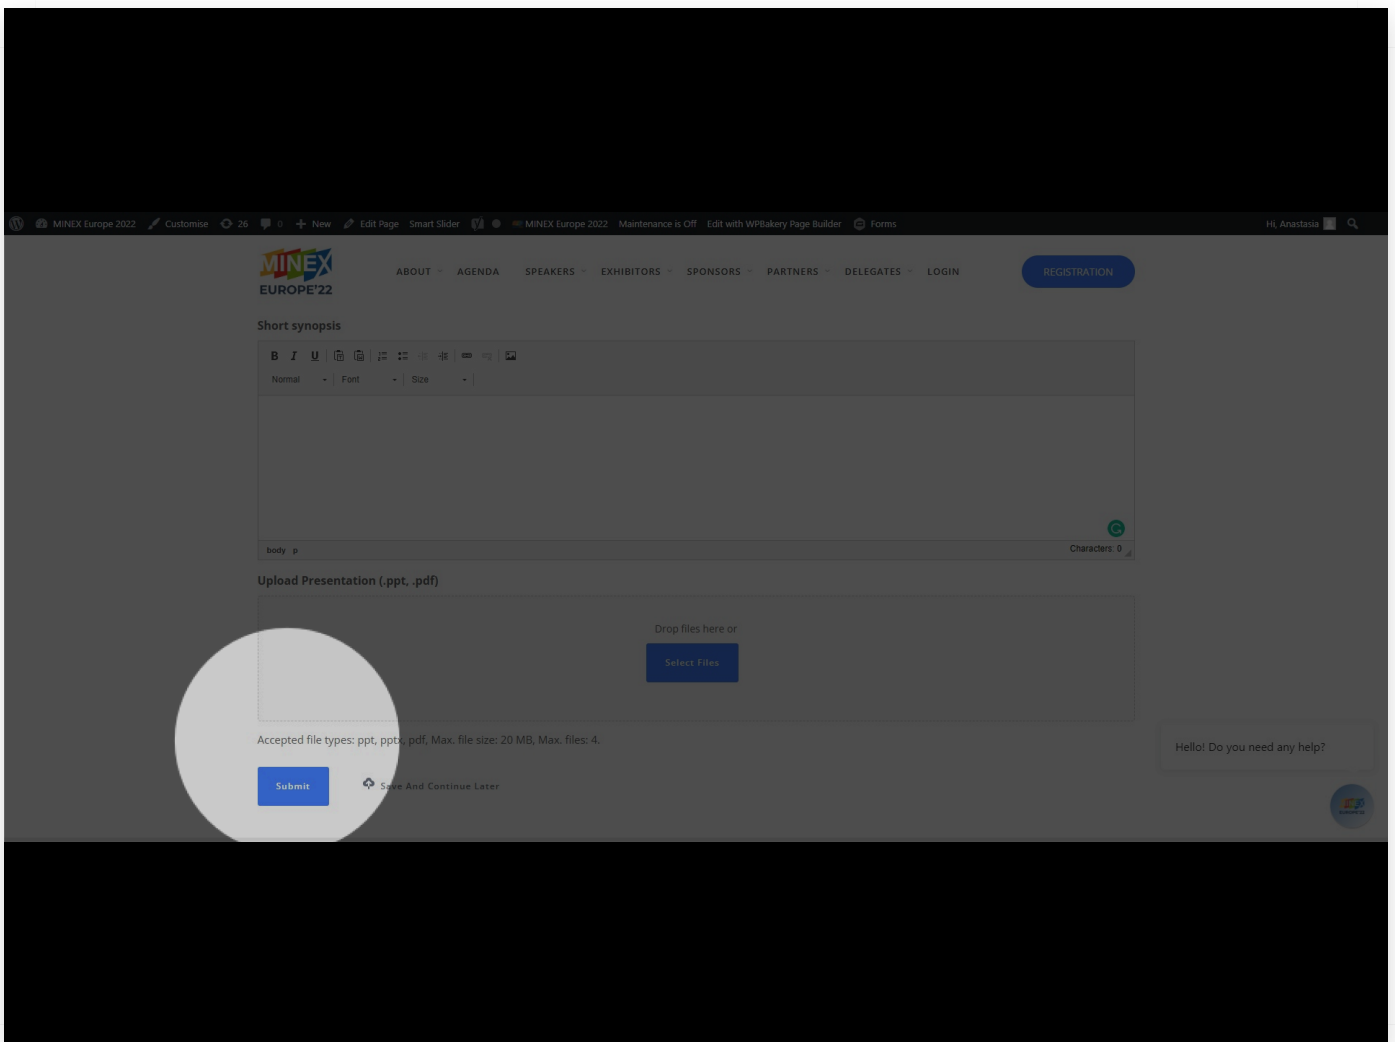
MINEX Europe 2022 Customise 26 0 New Edit Page Smart Slider MINEX Europe 2022 Maintenance is Off Edit with WPBakery Page Builder Forms Hi, Anastasia

MINEX EUROPE'22

ABOUT AGENDA SPEAKERS EXHIBITORS SPONSORS PARTNERS DELEGATES LOGIN REGISTRATION

Short synopsis

B I U

Normal Font Size

body p Characters: 0

Upload Presentation (.ppt, .pdf)

Drop files here or

Select Files

Accepted file types: ppt, pptx, pdf, Max. file size: 20 MB, Max. files: 4.

Submit

Save And Continue Later

Hello! Do you need any help?